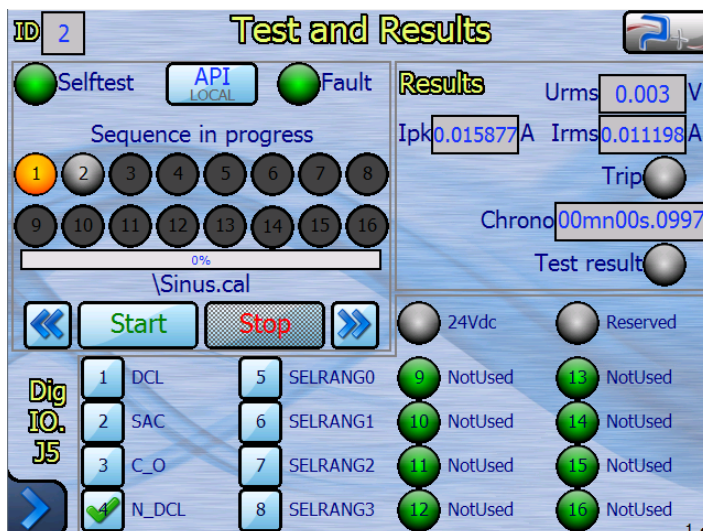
ID 2 Test and Results

Selftest API LOCAL Fault

Sequence in progress

1 2 3 4 5 6 7 8

9 10 11 12 13 14 15 16

0%

\Sinus.cal

Start Stop

Results

Urms 0.003 V

Ipk 0.015877 A Irms 0.011198 A

Trip

Chrono 00mn00s.0997

Test result

24Vdc Reserved

Dig IO. J5

1 DCL 5 SELRANG0 9 NotUsed 13 NotUsed

2 SAC 6 SELRANG1 10 NotUsed 14 NotUsed

3 C_O 7 SELRANG2 11 NotUsed 15 NotUsed

4 N_DCL 8 SELRANG3 12 NotUsed 16 NotUsed